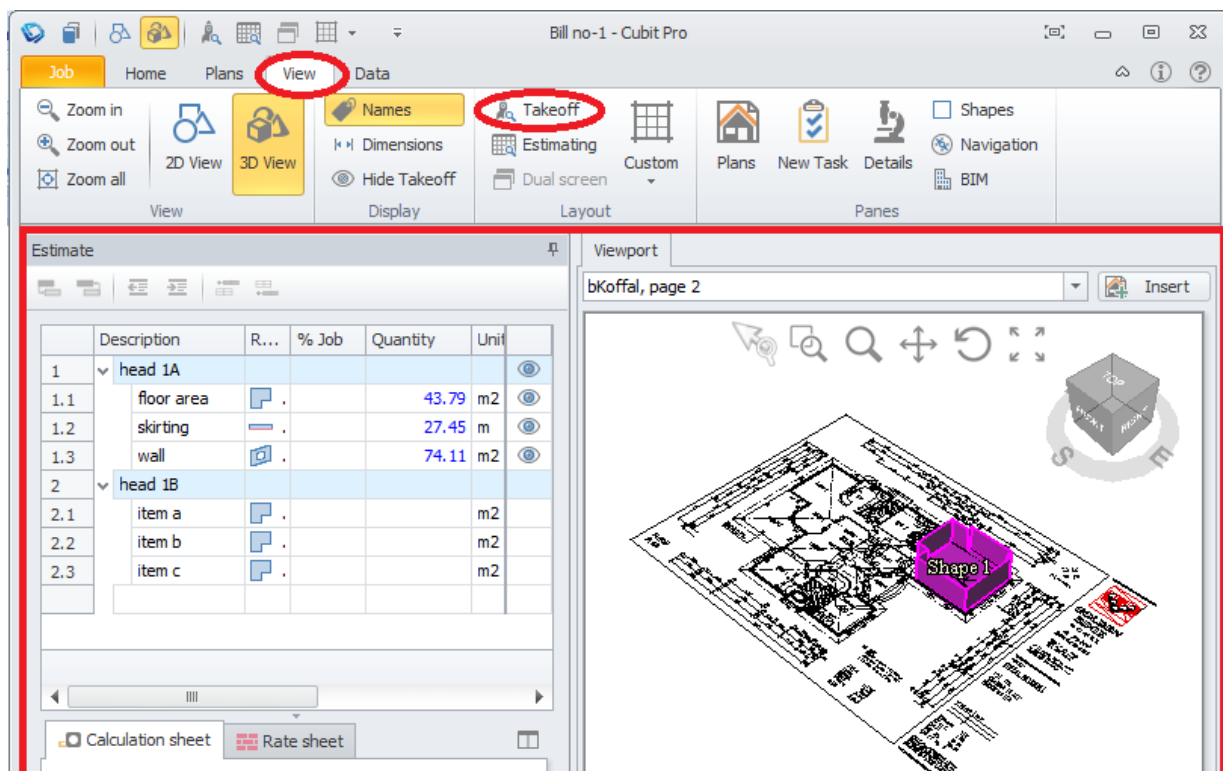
Bill no-1 - Cubit Pro

Job Home Plans View Data

Zoom in
Zoom out
Zoom all
2D View
3D View
View

Names
Dimensions
Hide Takeoff
Display

Takeoff
Estimating
Dual screen
Custom
Layout

Plans
New Task
Details
Shapes
Navigation
BIM
Panes

Estimate

| | Description | R... | % Job | Quantity | Unit | |
|---|---|---|---|---|---|---|
| 1 | head 1A | | | | | |
| 1.1 | floor area | . | | 43.79 | m2 | |
| 1.2 | skirting | . | | 27.45 | m | |
| 1.3 | wall | . | | 74.11 | m2 | |
| 2 | head 1B | | | | | |
| 2.1 | item a | . | | | m2 | |
| 2.2 | item b | . | | | m2 | |
| 2.3 | item c | . | | | m2 | |

Calculation sheet
Rate sheet

Viewport
bKoffal, page 2
Insert

TOP
FRONT
RIGHT
S
E

Shape 1